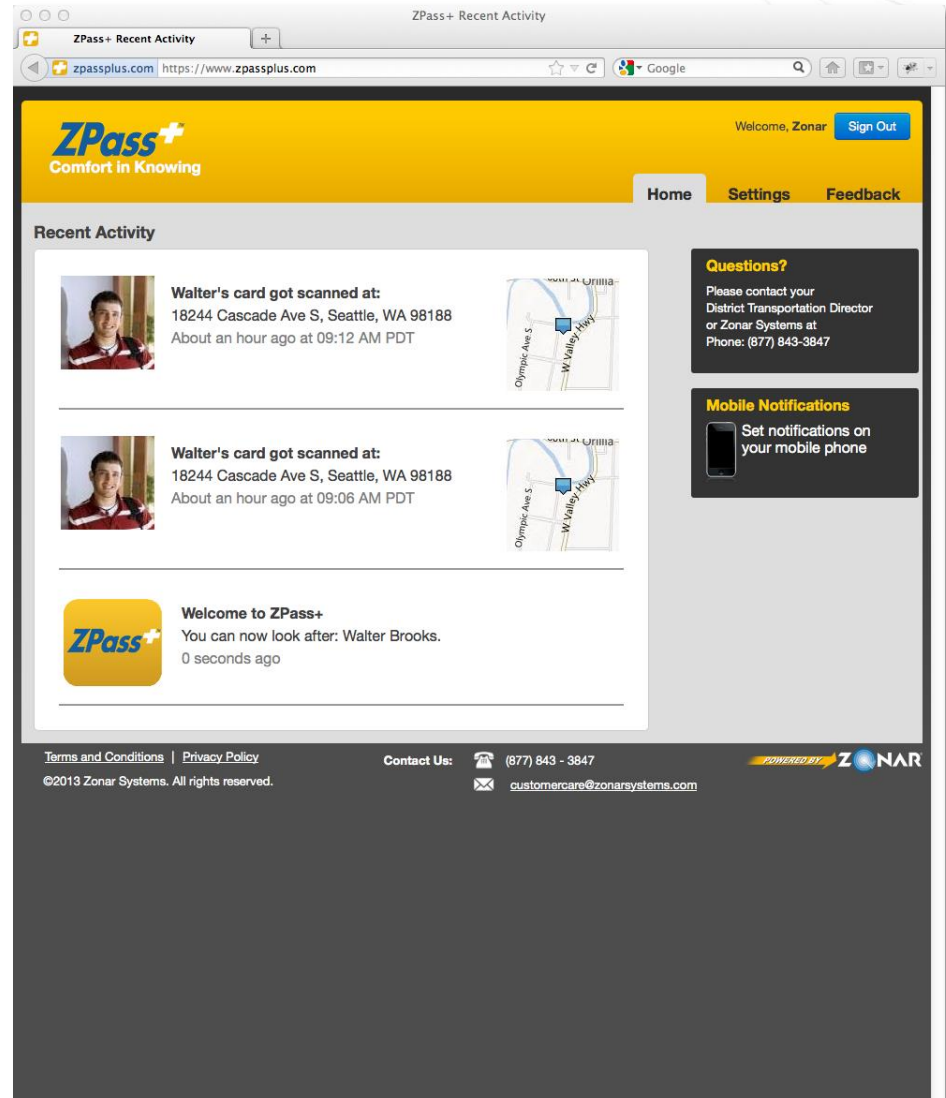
ZPass+ Recent Activity

ZPass+ Recent Activity

zpassplus.com https://www.zpassplus.com

Google

ZPass+
Comfort in Knowing

Welcome, Zonar Sign Out

Home Settings Feedback

Recent Activity

Walter's card got scanned at:
18244 Cascade Ave S, Seattle, WA 98188
About an hour ago at 09:12 AM PDT

Olympic Ave S
W Valley Hwy

Walter's card got scanned at:
18244 Cascade Ave S, Seattle, WA 98188
About an hour ago at 09:06 AM PDT

Olympic Ave S
W Valley Hwy

ZPass+

Welcome to ZPass+
You can now look after: Walter Brooks.
0 seconds ago

Questions?
Please contact your District Transportation Director or Zonar Systems at Phone: (877) 843-3847

Mobile Notifications
Set notifications on your mobile phone

Terms and Conditions | Privacy Policy
©2013 Zonar Systems. All rights reserved.

Contact Us: (877) 843 - 3847
customercare@zonarsystems.com

POWERED BY ZONAR